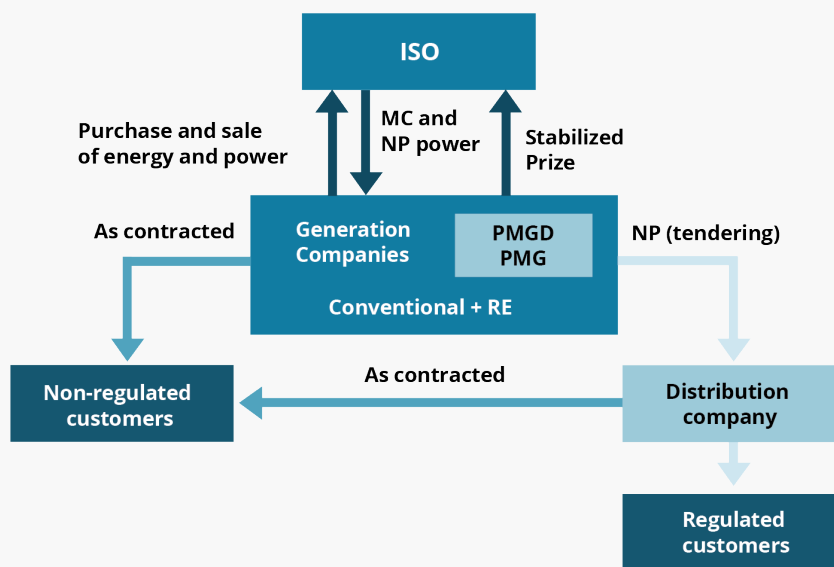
ISO

Purchase and sale of energy and power

MC and NP power

Stabilized Prize

As contracted

Generation Companies

PMGD PMG

Conventional + RE

NP (tendering)

Non-regulated customers

As contracted

Distribution company

Regulated customers